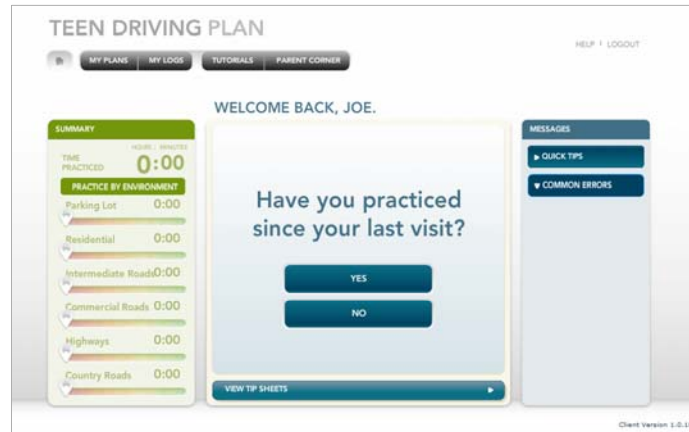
TEEN DRIVING PLAN

MY PLANS | MY LOGS | TUTORIALS | PARENT CORNER

HELP | LOGOUT

WELCOME BACK, JOE.

SUMMARY

TIME PRACTICED

HOURS | MINUTES

0:00

PRACTICE BY ENVIRONMENT

Parking Lot 0:00

Residential 0:00

Intermediate Roads 0:00

Commercial Roads 0:00

Highways 0:00

Country Roads 0:00

Have you practiced since your last visit?

YES

NO

VIEW TIP SHEETS

MESSAGES

QUICK TIPS

COMMON ERRORS

Client Version 1.0.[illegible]